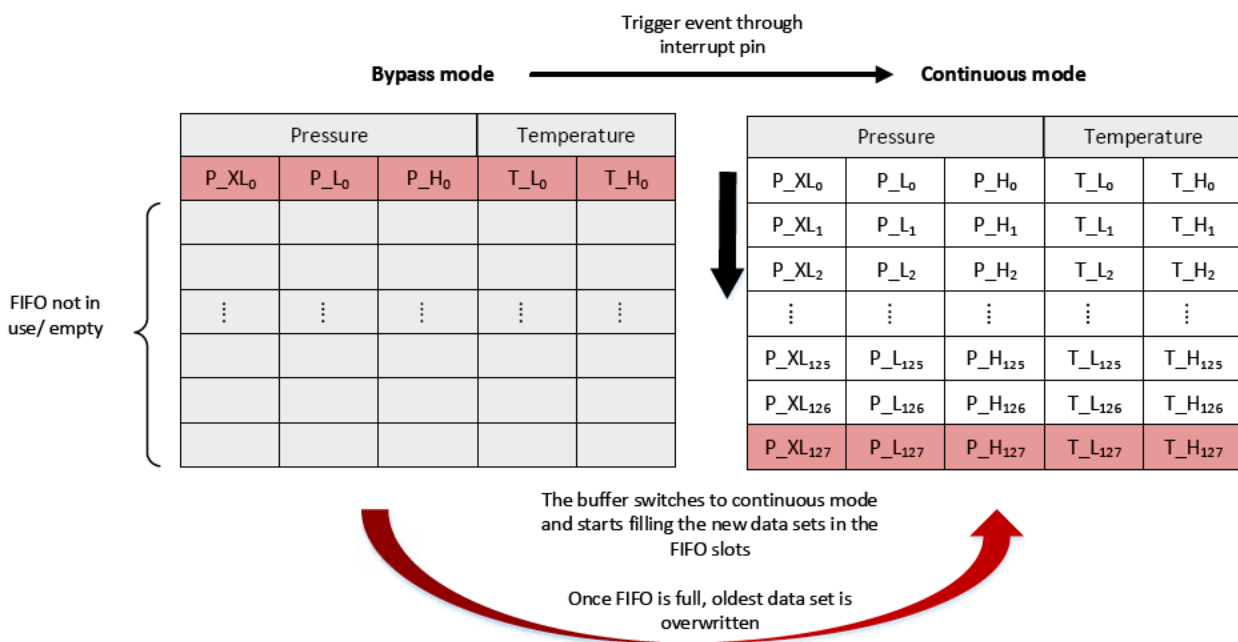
Trigger event through interrupt pin

**Bypass mode** **Continuous mode**

| Pressure | | | Temperature | |
|---|---|---|---|---|
| P_XL$_0$ | P_L$_0$ | P_H$_0$ | T_L$_0$ | T_H$_0$ |
| | | | | |
| | | | | |
| ⋮ | ⋮ | ⋮ | ⋮ | ⋮ |
| | | | | |
| | | | | |
| | | | | |

FIFO not in use/ empty

| Pressure | | | Temperature | |
|---|---|---|---|---|
| P_XL$_0$ | P_L$_0$ | P_H$_0$ | T_L$_0$ | T_H$_0$ |
| P_XL$_1$ | P_L$_1$ | P_H$_1$ | T_L$_1$ | T_H$_1$ |
| P_XL$_2$ | P_L$_2$ | P_H$_2$ | T_L$_2$ | T_H$_2$ |
| ⋮ | ⋮ | ⋮ | ⋮ | ⋮ |
| P_XL$_{125}$ | P_L$_{125}$ | P_H$_{125}$ | T_L$_{125}$ | T_H$_{125}$ |
| P_XL$_{126}$ | P_L$_{126}$ | P_H$_{126}$ | T_L$_{126}$ | T_H$_{126}$ |
| P_XL$_{127}$ | P_L$_{127}$ | P_H$_{127}$ | T_L$_{127}$ | T_H$_{127}$ |

The buffer switches to continuous mode and starts filling the new data sets in the FIFO slots

Once FIFO is full, oldest data set is overwritten